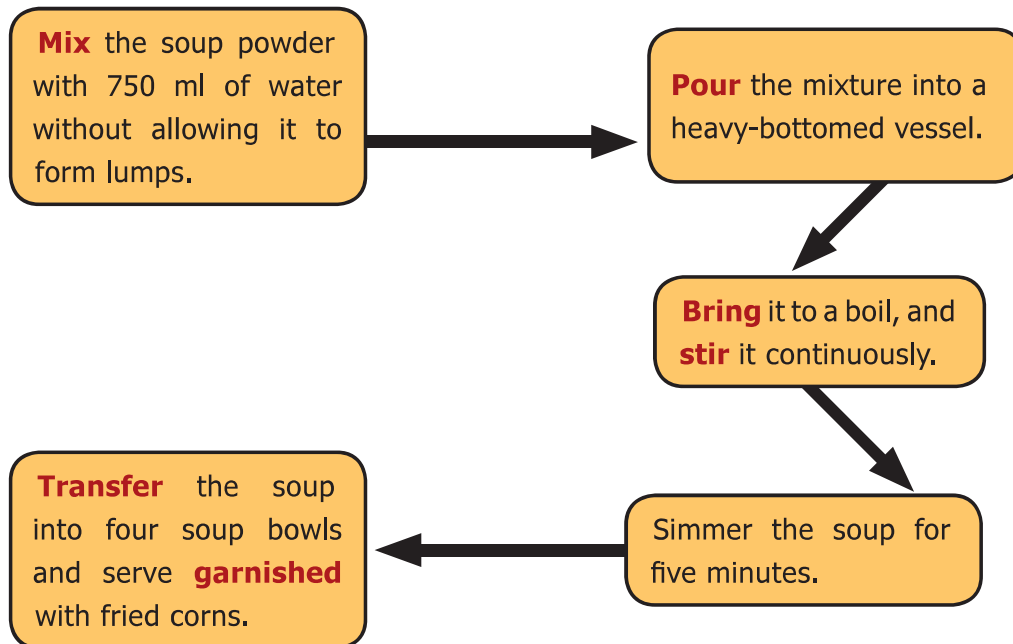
Mix the soup powder with 750 ml of water without allowing it to form lumps.

Pour the mixture into a heavy-bottomed vessel.

Bring it to a boil, and stir it continuously.

Simmer the soup for five minutes.

Transfer the soup into four soup bowls and serve garnished with fried corns.